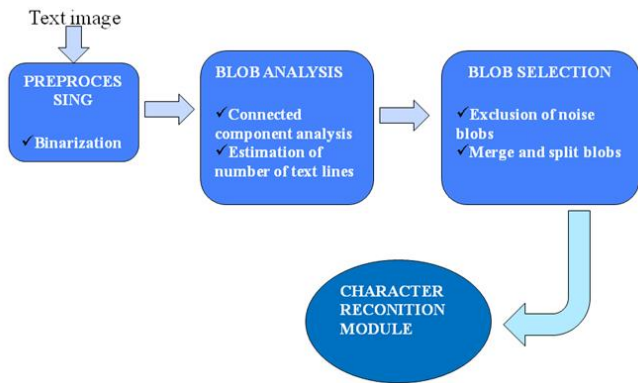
Text image

PREPROCES SING

✓Binarization

BLOB ANALYSIS

✓Connected component analysis
✓Estimation of number of text lines

BLOB SELECTION

✓Exclusion of noise blobs
✓Merge and split blobs

CHARACTER RECONITION MODULE